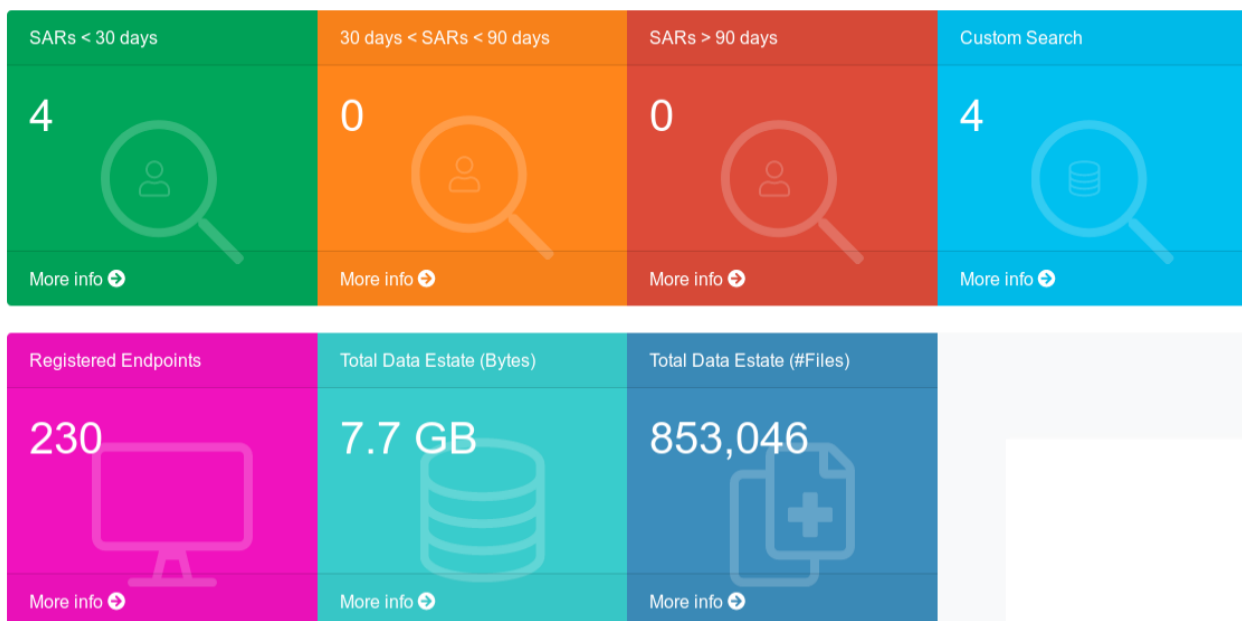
SARs < 30 days

4

More info

30 days < SARs < 90 days

0

More info

SARs > 90 days

0

More info

Custom Search

4

More info

Registered Endpoints

230

More info

Total Data Estate (Bytes)

7.7 GB

More info

Total Data Estate (#Files)

853,046

More info